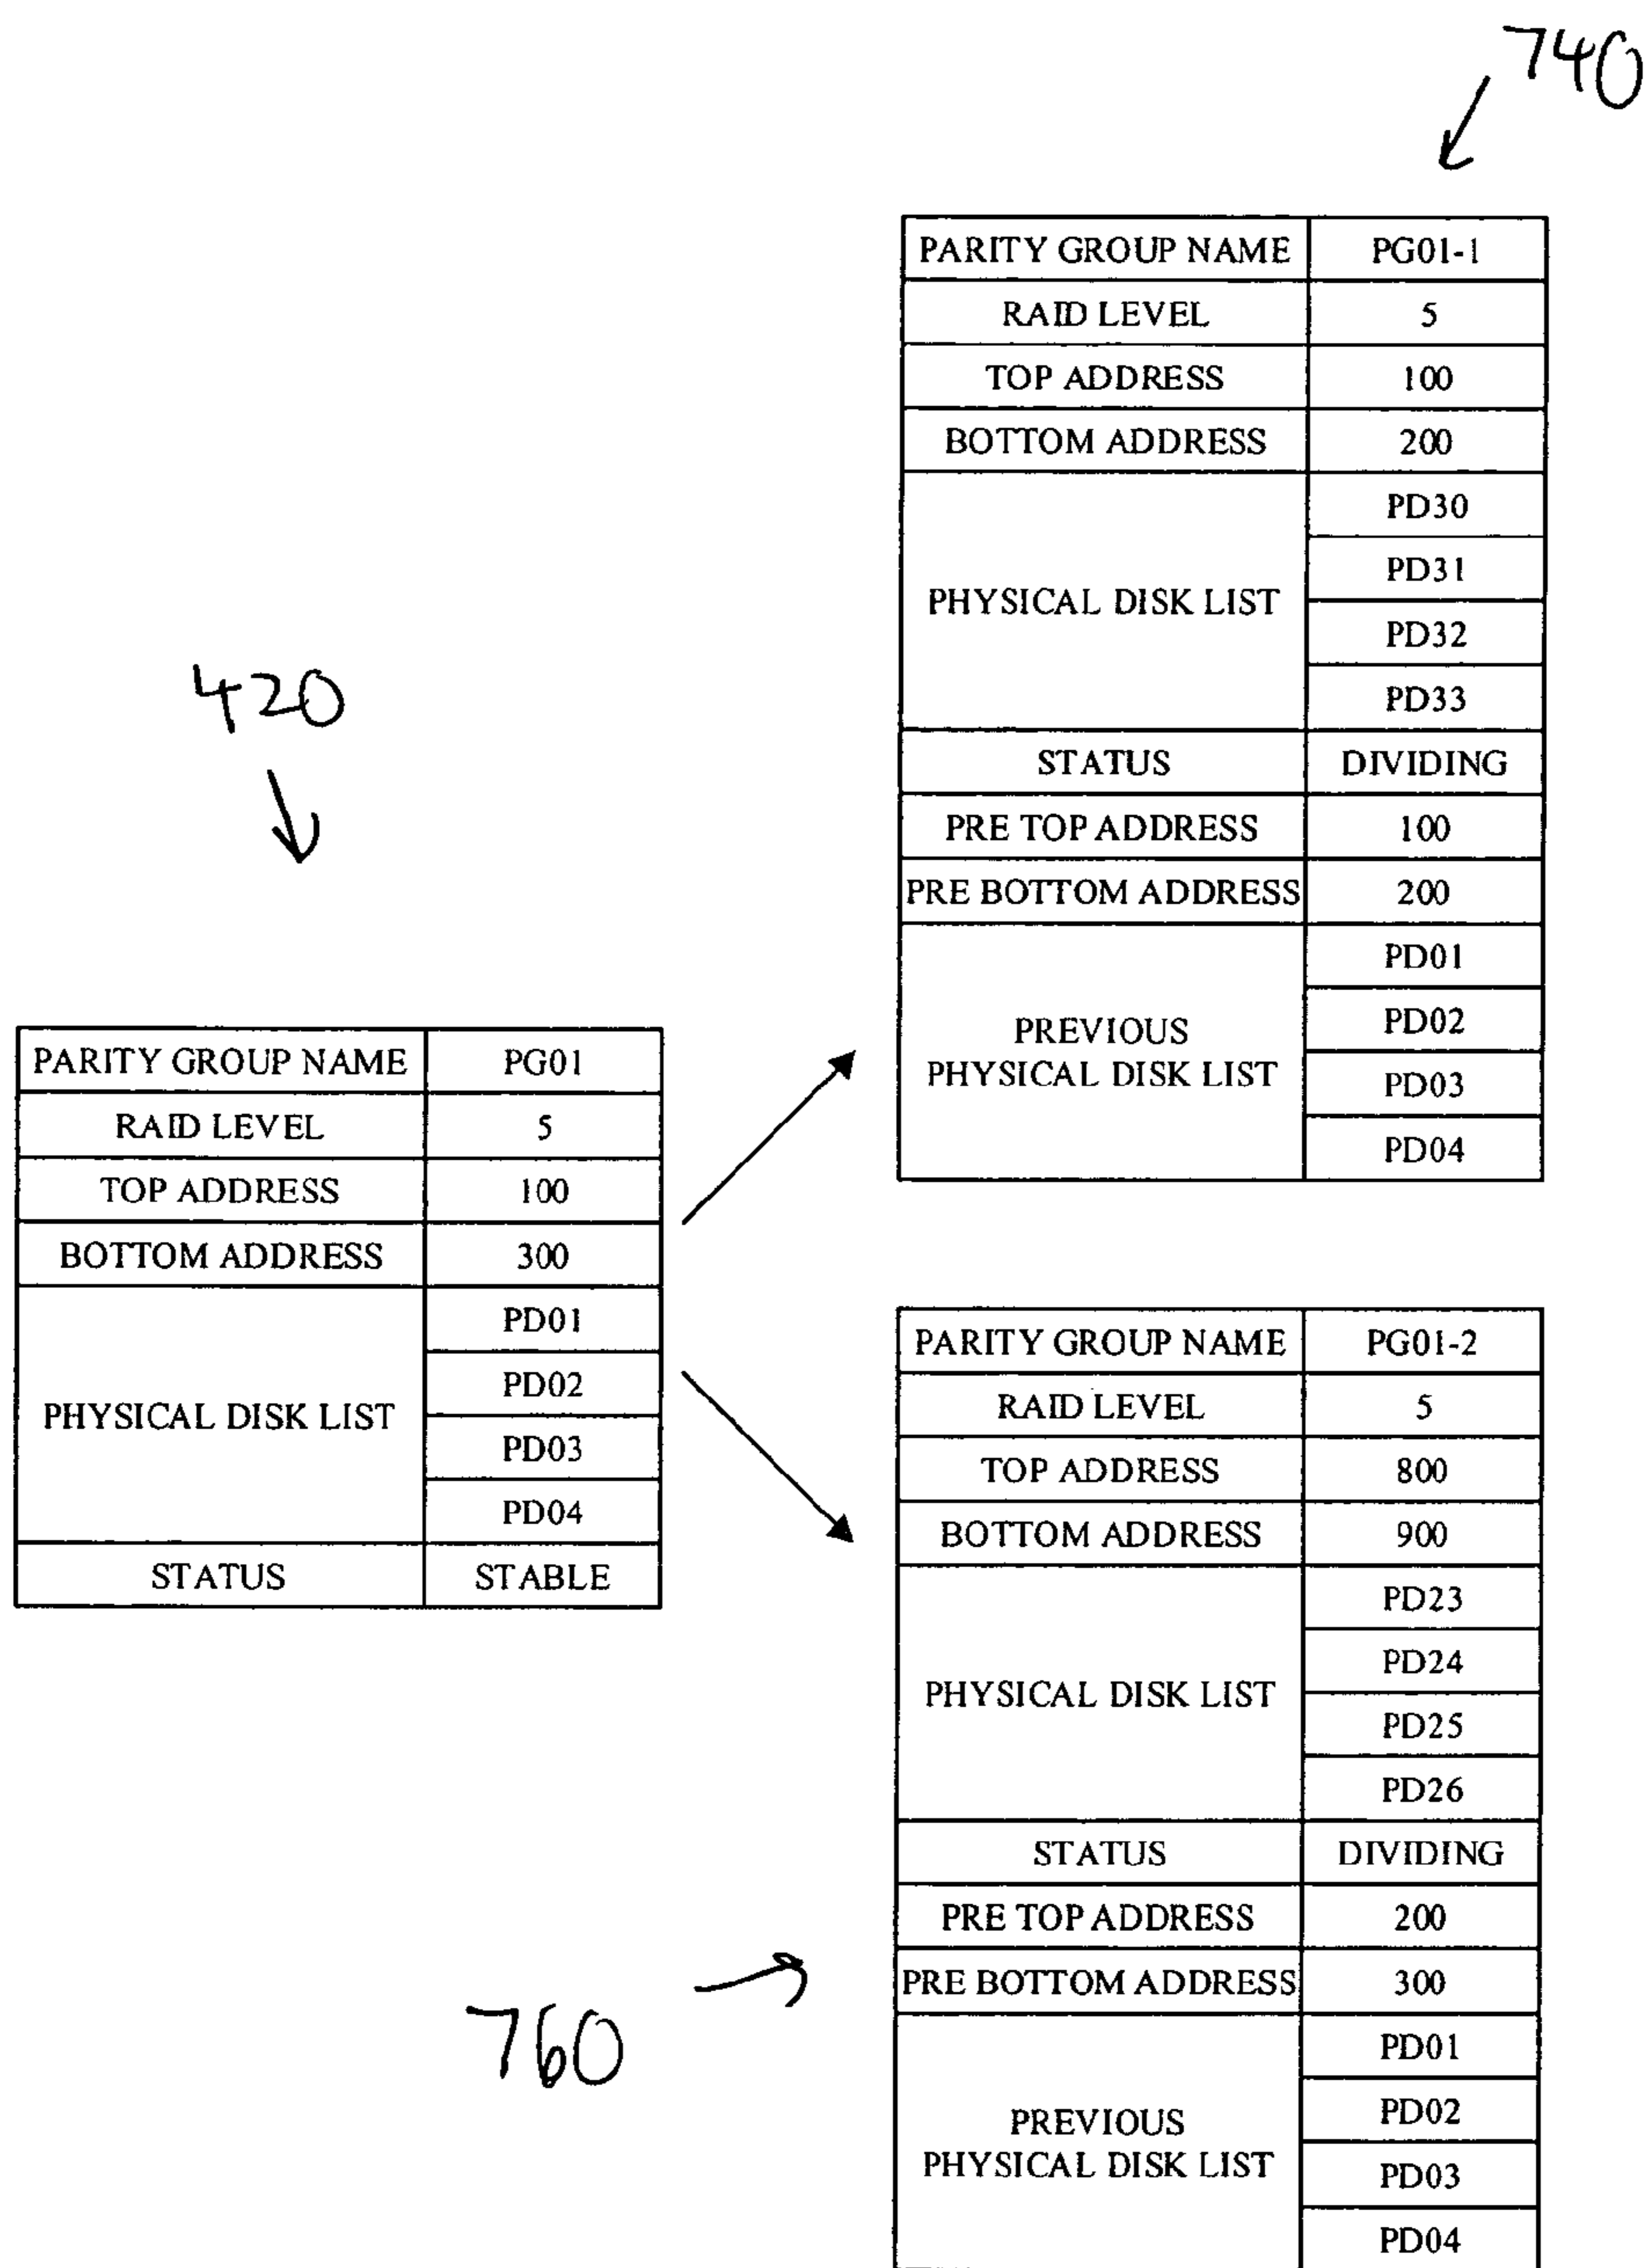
740

| PARITY GROUP NAME | PG01-1 |
|---|---|
| RAID LEVEL | 5 |
| TOP ADDRESS | 100 |
| BOTTOM ADDRESS | 200 |
| PHYSICAL DISK LIST | PD30 |
| | PD31 |
| | PD32 |
| | PD33 |
| STATUS | DIVIDING |
| PRE TOP ADDRESS | 100 |
| PRE BOTTOM ADDRESS | 200 |
| PREVIOUS PHYSICAL DISK LIST | PD01 |
| | PD02 |
| | PD03 |
| | PD04 |

420

| PARITY GROUP NAME | PG01 |
|---|---|
| RAID LEVEL | 5 |
| TOP ADDRESS | 100 |
| BOTTOM ADDRESS | 300 |
| PHYSICAL DISK LIST | PD01 |
| | PD02 |
| | PD03 |
| | PD04 |
| STATUS | STABLE |

| PARITY GROUP NAME | PG01-2 |
|---|---|
| RAID LEVEL | 5 |
| TOP ADDRESS | 800 |
| BOTTOM ADDRESS | 900 |
| PHYSICAL DISK LIST | PD23 |
| | PD24 |
| | PD25 |
| | PD26 |
| STATUS | DIVIDING |
| PRE TOP ADDRESS | 200 |
| PRE BOTTOM ADDRESS | 300 |
| PREVIOUS PHYSICAL DISK LIST | PD01 |
| | PD02 |
| | PD03 |
| | PD04 |

760